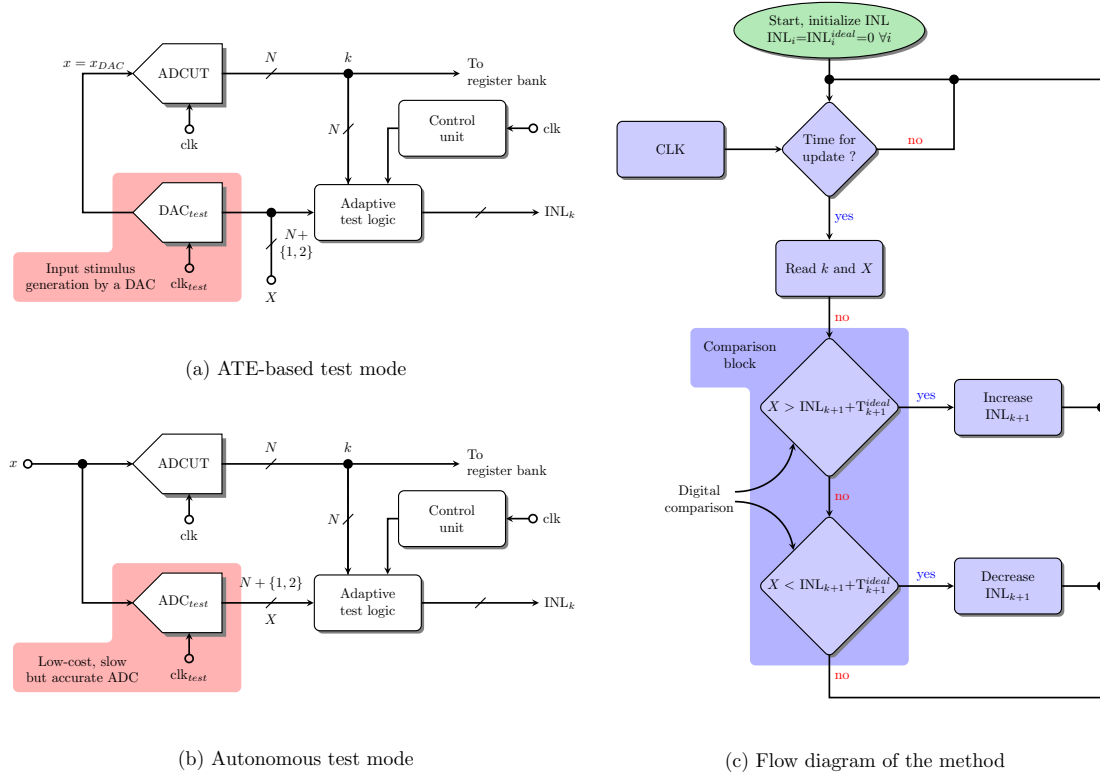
$x = x_{DAC}$

ADCUT

$N$

$k$

To register bank

clk

$N$

Control unit

clk

DAC$_{test}$

Adaptive test logic

INL$_k$

$N+$ $\{1,2\}$

Input stimulus generation by a DAC

clk$_{test}$

$X$

(a) ATE-based test mode

$x$

ADCUT

$N$

$k$

To register bank

clk

$N$

Control unit

clk

ADC$_{test}$

$N+\{1,2\}$

Adaptive test logic

INL$_k$

$X$

Low-cost, slow but accurate ADC

clk$_{test}$

(b) Autonomous test mode

Start, initialize INL INL$_i$=INL$_i^{ideal}$=0 $\forall i$

CLK

Time for update ?

no

yes

Read $k$ and $X$

no

Comparison block

$X >$ INL$_{k+1}$+T$_{k+1}^{ideal}$

yes

Increase INL$_{k+1}$

Digital comparison

no

$X <$ INL$_{k+1}$+T$_{k+1}^{ideal}$

yes

Decrease INL$_{k+1}$

no

(c) Flow diagram of the method